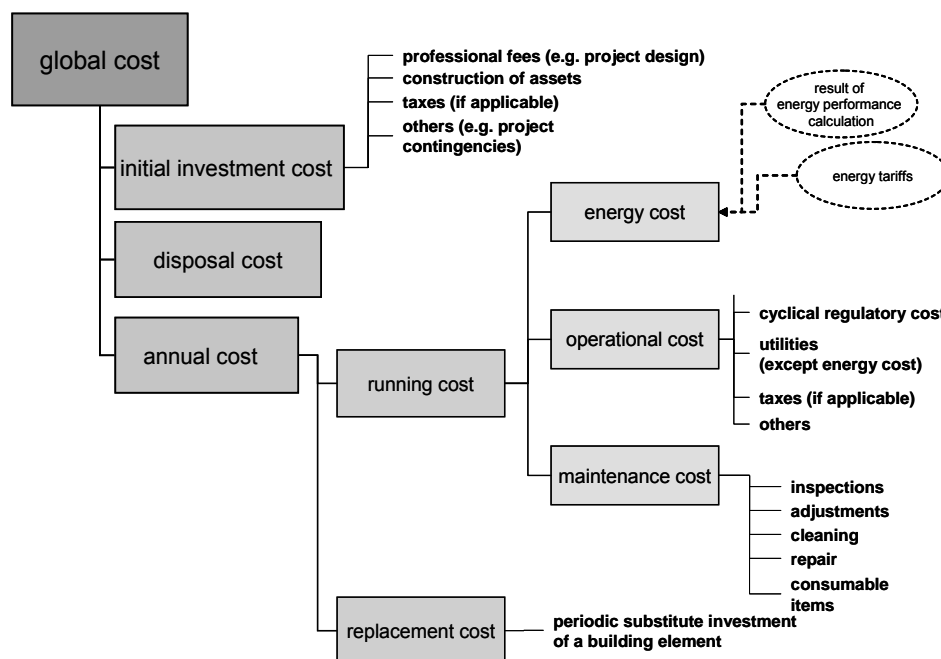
global cost

initial investment cost

professional fees (e.g. project design)
construction of assets
taxes (if applicable)
others (e.g. project contingencies)

disposal cost

annual cost

running cost

energy cost

result of energy performance calculation

energy tariffs

operational cost

cyclical regulatory cost
utilities (except energy cost)
taxes (if applicable)
others

maintenance cost

inspections
adjustments
cleaning
repair
consumable items

replacement cost

periodic substitute investment of a building element